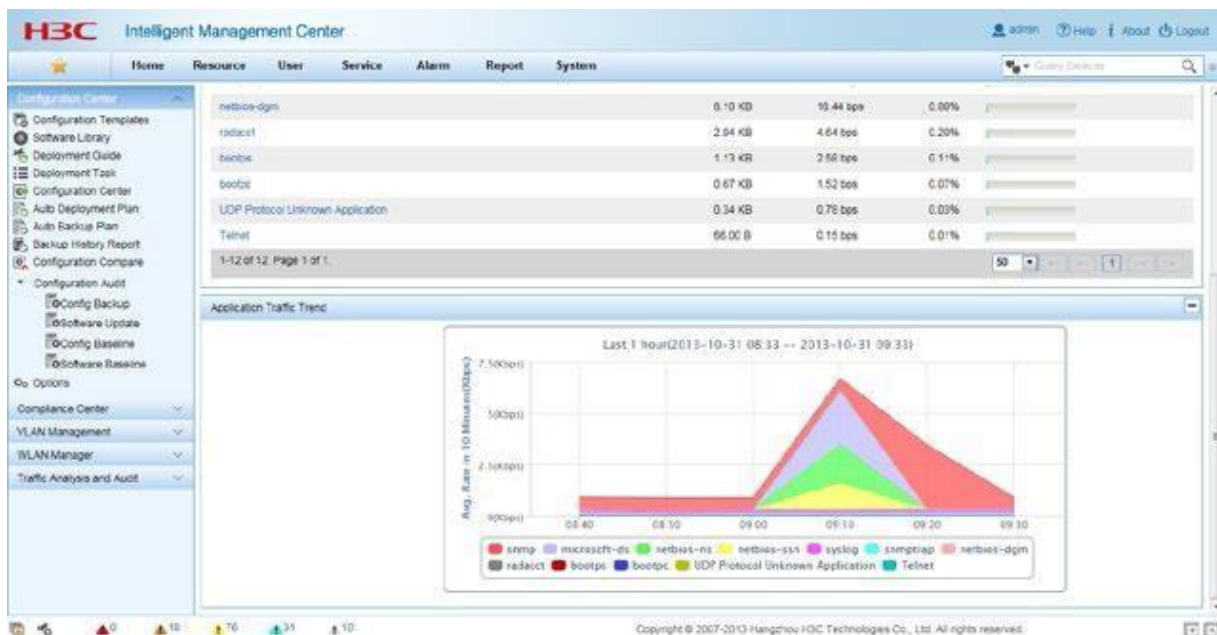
H3C Intelligent Management Center

admin Help About Logout

Home Resource User Service Alarm Report System

Query Devices

Configuration Center
Configuration Templates
Software Library
Deployment Guide
Deployment Task
Configuration Center
Auto Deployment Plan
Auto Backup Plan
Backup History Report
Configuration Compare
Configuration Audit
Config Backup
Software Update
Config Baseline
Software Baseline
Options
Compliance Center
VLAN Management
WLAN Manager
Traffic Analysis and Audit

| | | | |
|---|---|---|---|
| netbios-dgm | 6.10 KB | 16.44 bps | 0.80% |
| radacct | 2.04 KB | 4.64 bps | 0.20% |
| bootps | 1.13 KB | 2.58 bps | 0.11% |
| bootpc | 0.67 KB | 1.52 bps | 0.07% |
| UDP Protocol Unknown Application | 0.34 KB | 0.78 bps | 0.03% |
| Telnet | 66.00 B | 0.15 bps | 0.01% |

1-12 of 12. Page 1 of 1.

50 1

Application Traffic Trend

Last 1 hour(2013-10-31 08:33 -- 2013-10-31 09:33)

Avg. Rate in 10 Minutes(Kbps)

7.5Kbps
5Kbps
2.5Kbps
0Kbps

08:40 08:50 09:00 09:10 09:20 09:30

snmp microsoft-ds netbios-ns netbios-ssn syslog snmptrap netbios-dgm radacct bootps bootpc UDP Protocol Unknown Application Telnet

0 18 76 31 10

Copyright © 2007-2013 Hangzhou H3C Technologies Co., Ltd. All rights reserved.